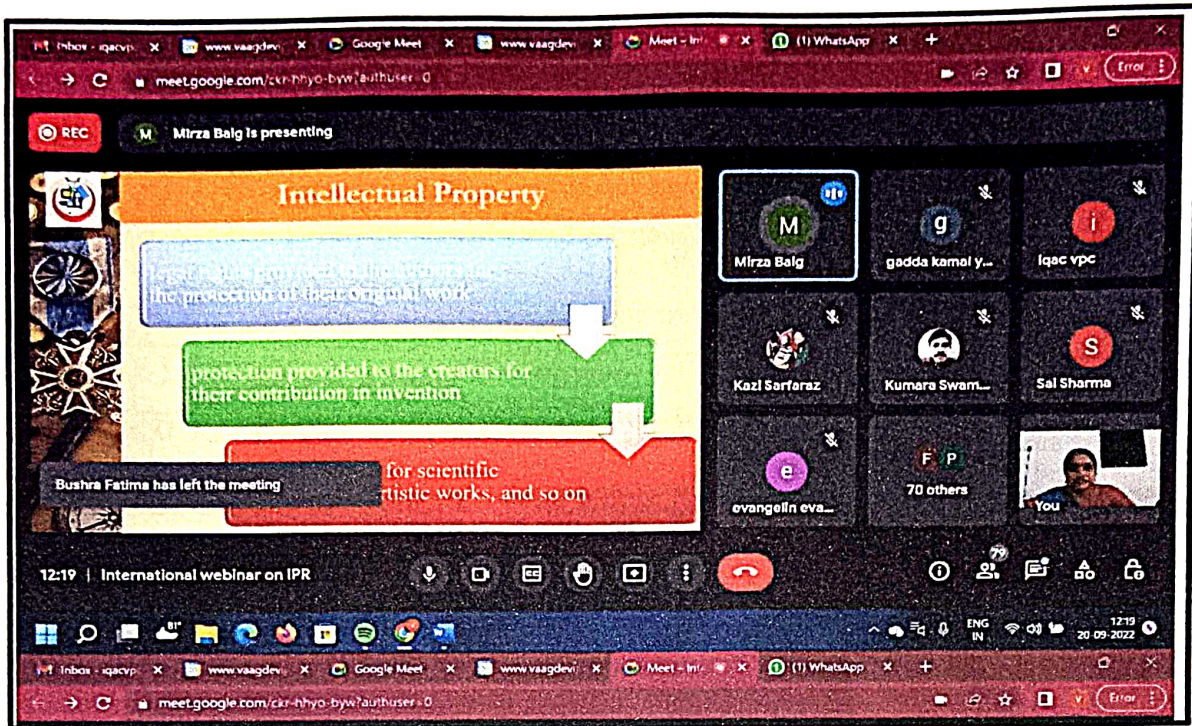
Inbox - iqacvp ×
www.vaagdevi ×
Google Meet ×
www.vaagdevi ×
Meet - Int ×
(1) WhatsApp ×
+
meet.google.com/ckr-hhyo-byw?authuser=0
Error

REC
M Mirza Baig is presenting

Intellectual Property

Legal rights provided to the authors for the protection of their original work

protection provided to the creators for their contribution in invention

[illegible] for scientific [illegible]rtistic works, and so on

Bushra Fatima has left the meeting

M
Mirza Baig
g
gadda kamal y...
i
iqac vpc
Kazi Sarfaraz
Kumara Swam...
S
Sai Sharma
e
evangelin eva...
F P
70 others
You

12:19 | International webinar on IPR

79

81°

ENG IN
12:19
20-09-2022

Inbox - iqacvp ×
www.vaagdevi ×
Google Meet ×
www.vaagdevi ×
Meet - Int ×
(1) WhatsApp ×
+
meet.google.com/ckr-hhyo-byw?authuser=0
Error